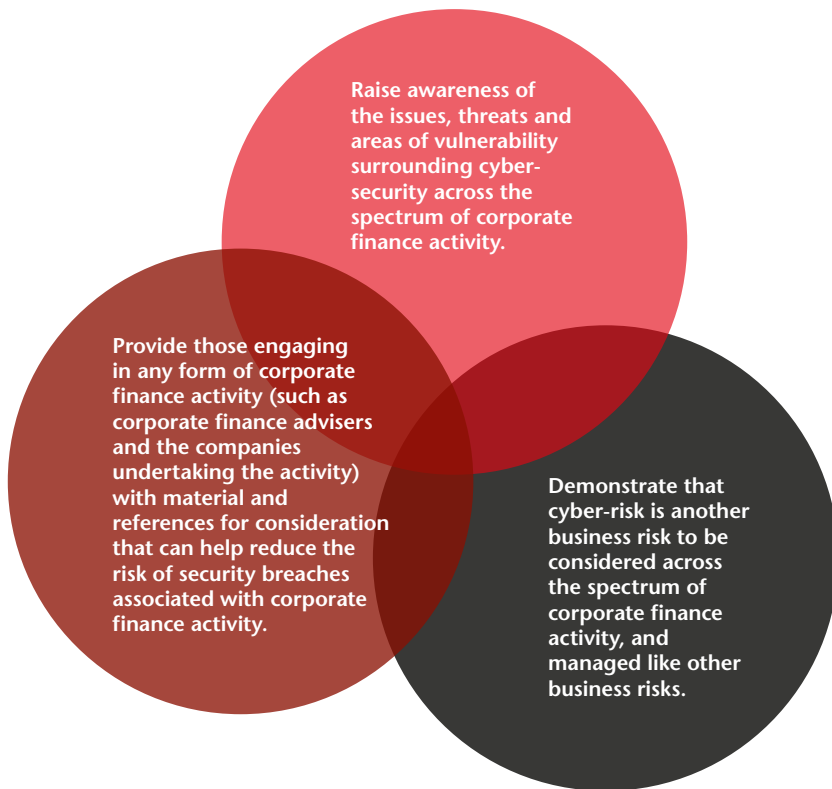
Raise awareness of the issues, threats and areas of vulnerability surrounding cyber-security across the spectrum of corporate finance activity.

Provide those engaging in any form of corporate finance activity (such as corporate finance advisers and the companies undertaking the activity) with material and references for consideration that can help reduce the risk of security breaches associated with corporate finance activity.

Demonstrate that cyber-risk is another business risk to be considered across the spectrum of corporate finance activity, and managed like other business risks.